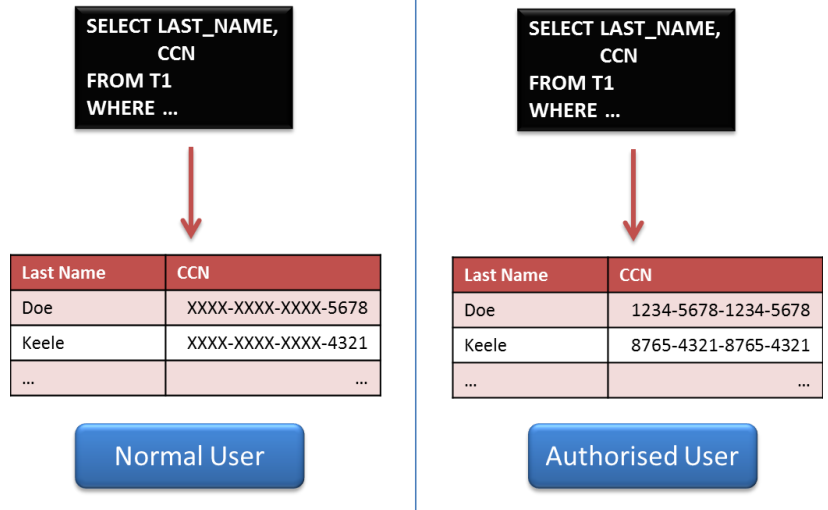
SELECT LAST_NAME,
CCN
FROM T1
WHERE ...

| Last Name | CCN |
|---|---|
| Doe | XXXX-XXXX-XXXX-5678 |
| Keele | XXXX-XXXX-XXXX-4321 |
| ... | ... |

Normal User

SELECT LAST_NAME,
CCN
FROM T1
WHERE ...

| Last Name | CCN |
|---|---|
| Doe | 1234-5678-1234-5678 |
| Keele | 8765-4321-8765-4321 |
| ... | ... |

Authorised User